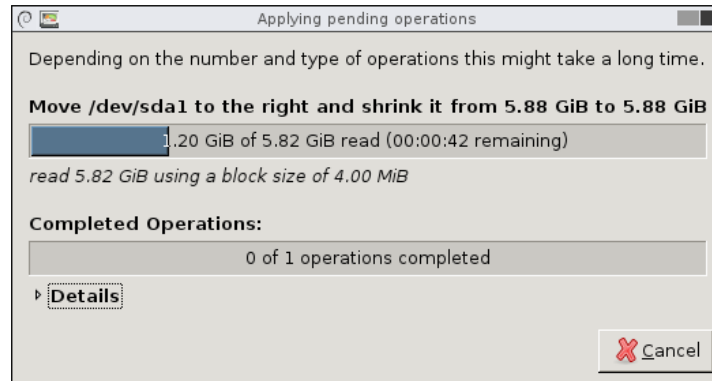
Applying pending operations

Depending on the number and type of operations this might take a long time.

Move /dev/sda1 to the right and shrink it from 5.88 GiB to 5.88 GiB

1.20 GiB of 5.82 GiB read (00:00:42 remaining)

read 5.82 GiB using a block size of 4.00 MiB

Completed Operations:

0 of 1 operations completed

Details

Cancel